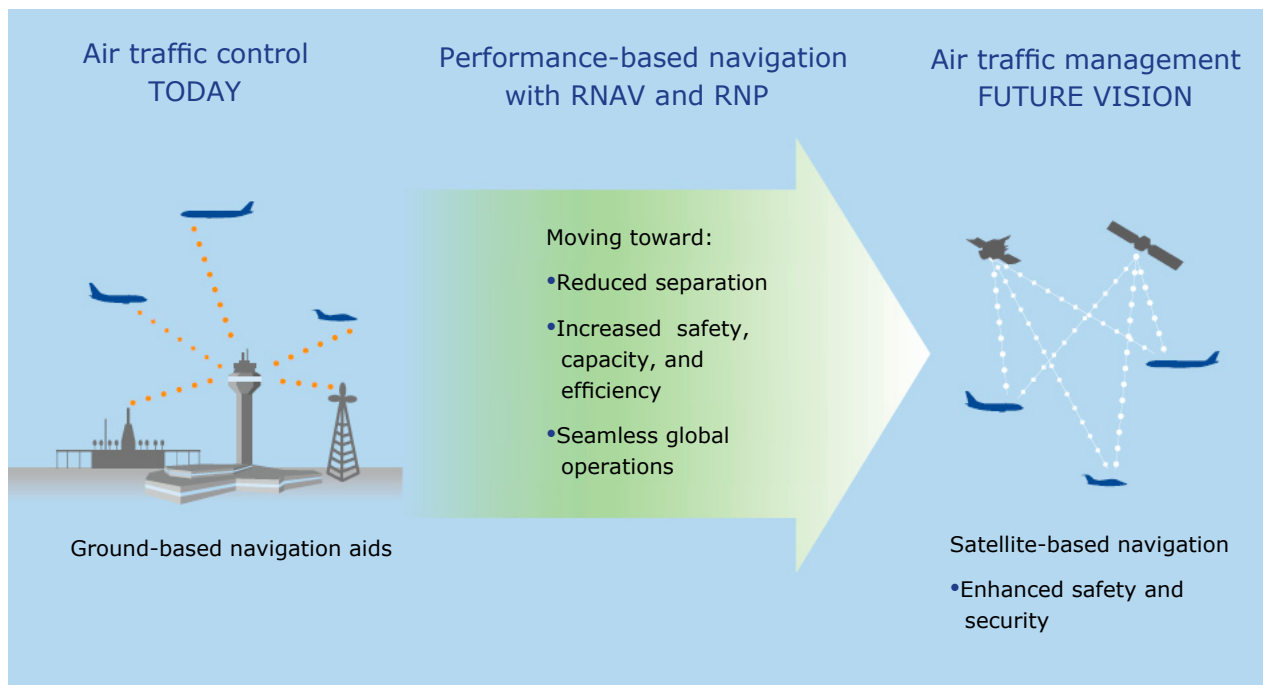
Air traffic control TODAY

Performance-based navigation with RNAV and RNP

Air traffic management FUTURE VISION

Moving toward:

•Reduced separation

•Increased safety, capacity, and efficiency

•Seamless global operations

Ground-based navigation aids

Satellite-based navigation

•Enhanced safety and security